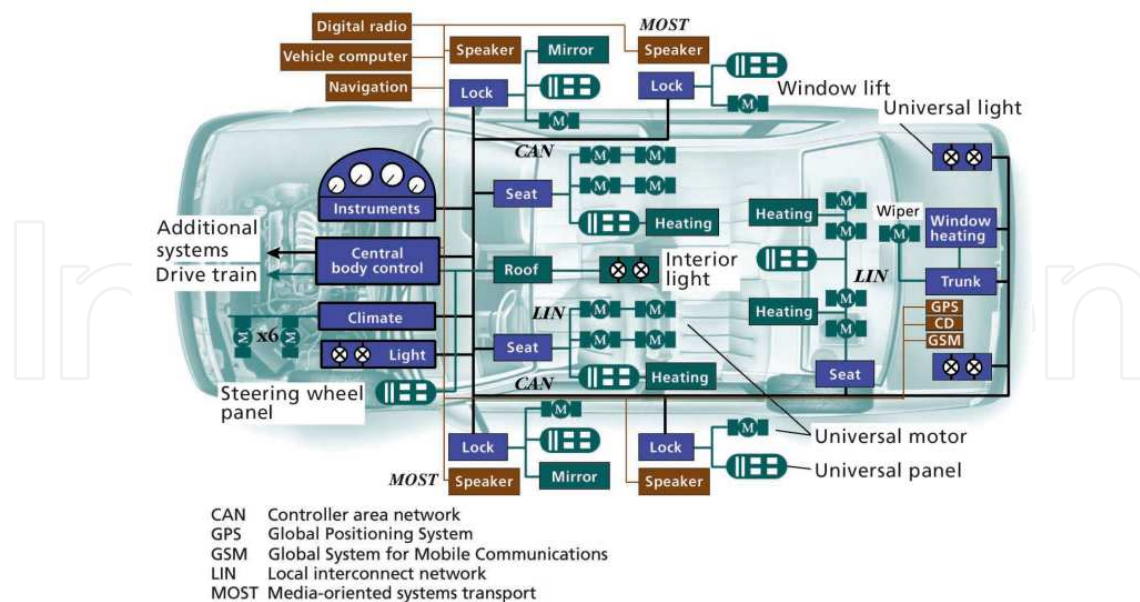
Digital radio
Vehicle computer
Navigation
Speaker
Mirror
MOST
Speaker
Lock
Lock
Window lift
Universal light
CAN
Instruments
Seat
Heating
Heating
Wiper
Window heating
Additional systems
Drive train
Central body control
Roof
Interior light
LIN
Trunk
LIN
Heating
GPS
CD
GSM
x6
Climate
Light
Seat
Heating
CAN
Seat
Steering wheel panel
Lock
Mirror
Lock
Universal motor
Universal panel
MOST
Speaker
Speaker

CAN Controller area network
GPS Global Positioning System
GSM Global System for Mobile Communications
LIN Local interconnect network
MOST Media-oriented systems transport